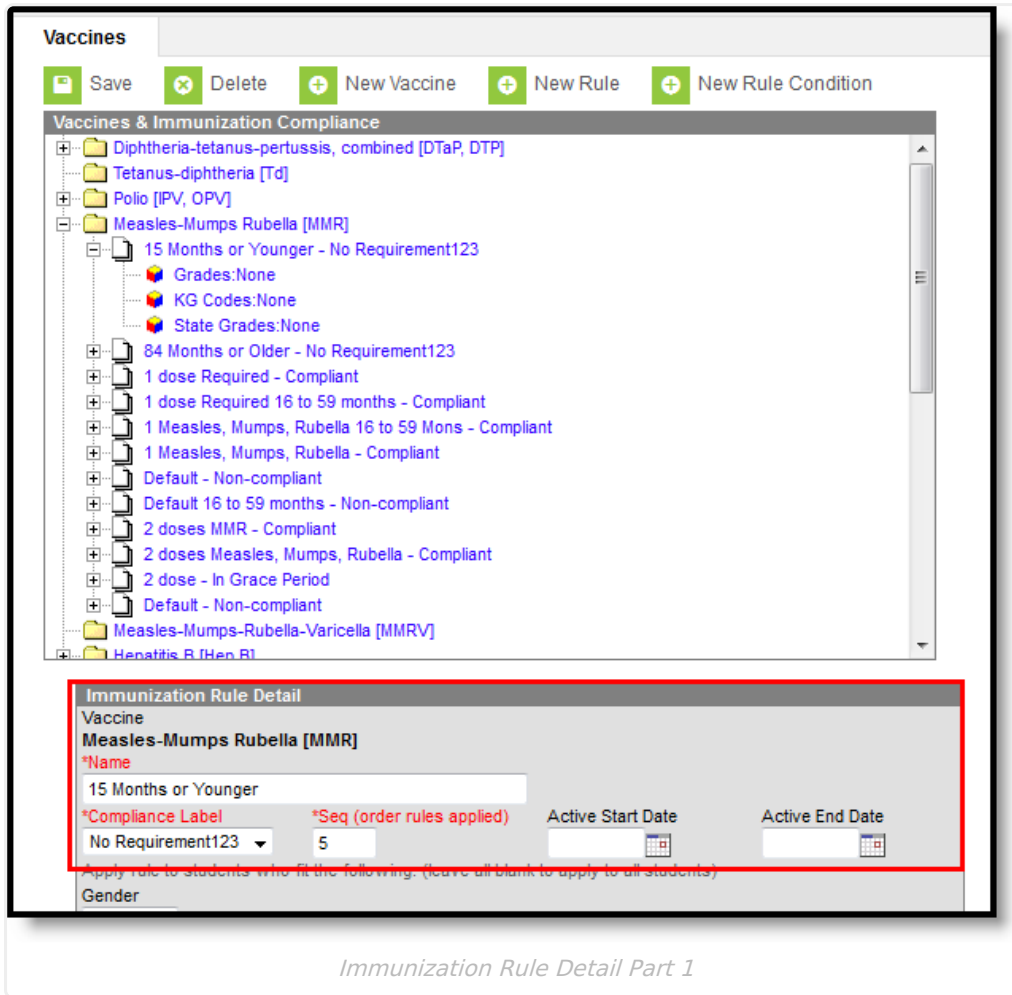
Vaccines

Save Delete New Vaccine New Rule New Rule Condition

Vaccines & Immunization Compliance

Diphtheria-tetanus-pertussis, combined [DTaP, DTP]
Tetanus-diphtheria [Td]
Polio [IPV, OPV]
Measles-Mumps Rubella [MMR]
15 Months or Younger - No Requirement123
Grades:None
KG Codes:None
State Grades:None
84 Months or Older - No Requirement123
1 dose Required - Compliant
1 dose Required 16 to 59 months - Compliant
1 Measles, Mumps, Rubella 16 to 59 Mons - Compliant
1 Measles, Mumps, Rubella - Compliant
Default - Non-compliant
Default 16 to 59 months - Non-compliant
2 doses MMR - Compliant
2 doses Measles, Mumps, Rubella - Compliant
2 dose - In Grace Period
Default - Non-compliant
Measles-Mumps-Rubella-Varicella [MMRV]
Hepatitis B [Hep B]

Immunization Rule Detail
Vaccine
Measles-Mumps Rubella [MMR]
*Name
15 Months or Younger
*Compliance Label
No Requirement123
*Seq (order rules applied)
5
Active Start Date
Active End Date
Apply rule to students who fit the following: (leave all blank to apply to all students)
Gender

Immunization Rule Detail Part 1